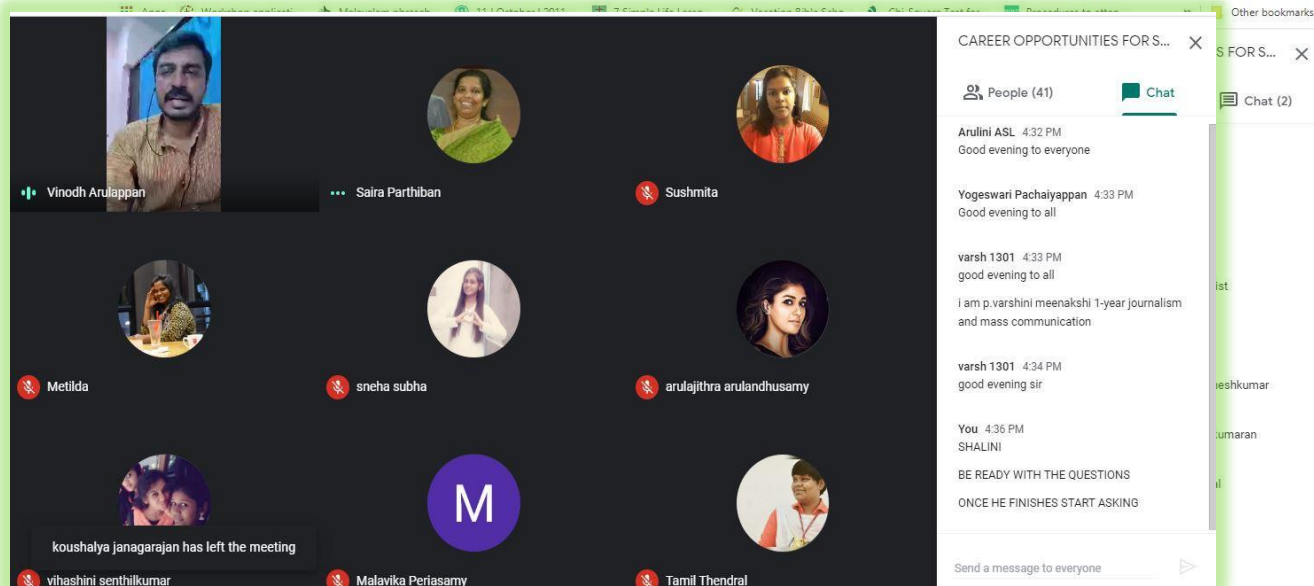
Apps   Workshop applicati...   Malayalam phrasab...   11 | October | 2011   7 Simple Life Lesso...   Vacation Bible Scho...   Chi-Square Test for...   Procedure to atten...   Other bookmarks

Vinodh Arulappan

Saira Parthiban

Sushmita

Metilda

sneha subha

arulajithra arulandhusamy

M

koushalya janagarajan has left the meeting

vihashini senthilkumar

Malavika Periasamy

Tamil Thendral

CAREER OPPORTUNITIES FOR S...

People (41)

Chat

Arulini ASL 4:32 PM
Good evening to everyone

Yogeswari Pachaiyappan 4:33 PM
Good evening to all

varsh 1301 4:33 PM
good evening to all

i am p.varshini meenakshi 1-year journalism and mass communication

varsh 1301 4:34 PM
good evening sir

You 4:36 PM
SHALINI

BE READY WITH THE QUESTIONS

ONCE HE FINISHES START ASKING

Send a message to everyone

S FOR S...

Chat (2)

ist

eshkumar

umaran

l